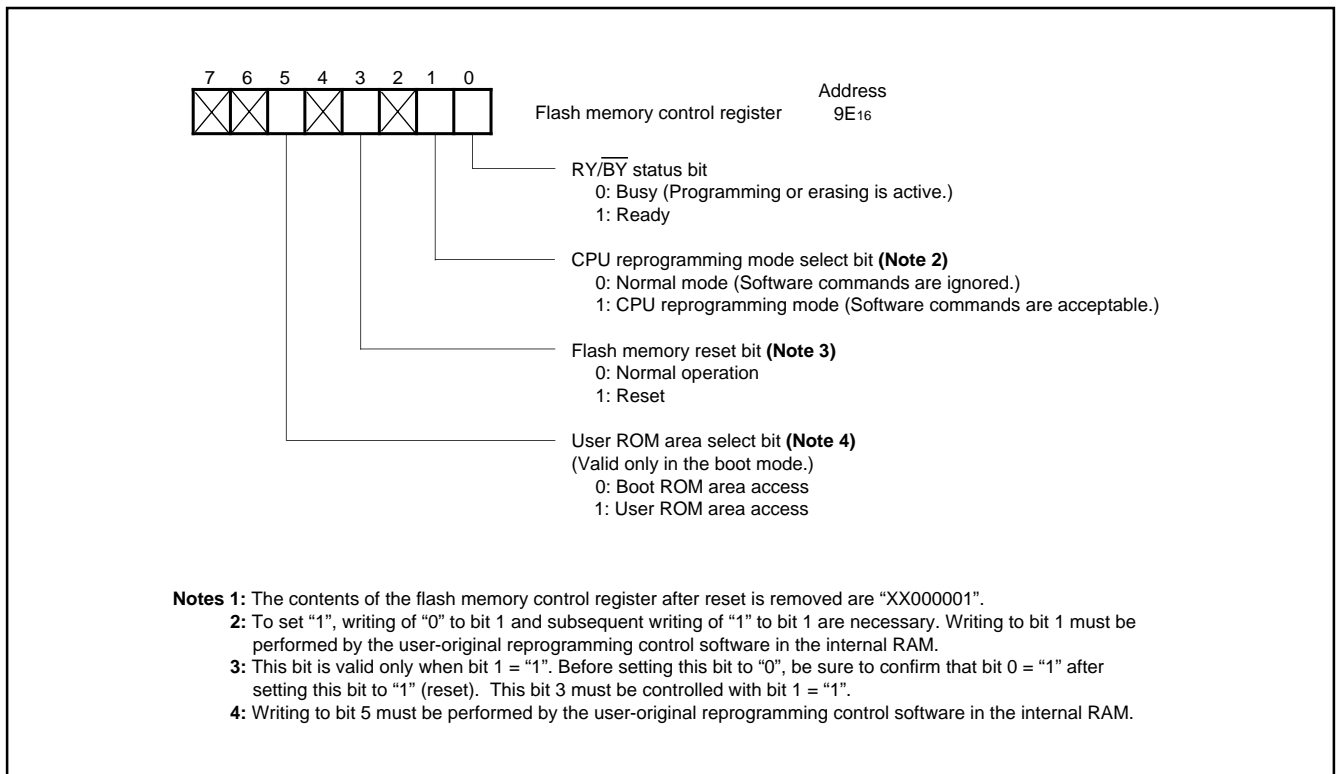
7 6 5 4 3 2 1 0

Flash memory control register

Address
$9E_{16}$

RY/$\overline{BY}$ status bit
0: Busy (Programming or erasing is active.)
1: Ready

CPU reprogramming mode select bit **(Note 2)**
0: Normal mode (Software commands are ignored.)
1: CPU reprogramming mode (Software commands are acceptable.)

Flash memory reset bit **(Note 3)**
0: Normal operation
1: Reset

User ROM area select bit **(Note 4)**
(Valid only in the boot mode.)
0: Boot ROM area access
1: User ROM area access

**Notes 1:** The contents of the flash memory control register after reset is removed are "XX000001".
**2:** To set "1", writing of "0" to bit 1 and subsequent writing of "1" to bit 1 are necessary. Writing to bit 1 must be performed by the user-original reprogramming control software in the internal RAM.
**3:** This bit is valid only when bit 1 = "1". Before setting this bit to "0", be sure to confirm that bit 0 = "1" after setting this bit to "1" (reset). This bit 3 must be controlled with bit 1 = "1".
**4:** Writing to bit 5 must be performed by the user-original reprogramming control software in the internal RAM.